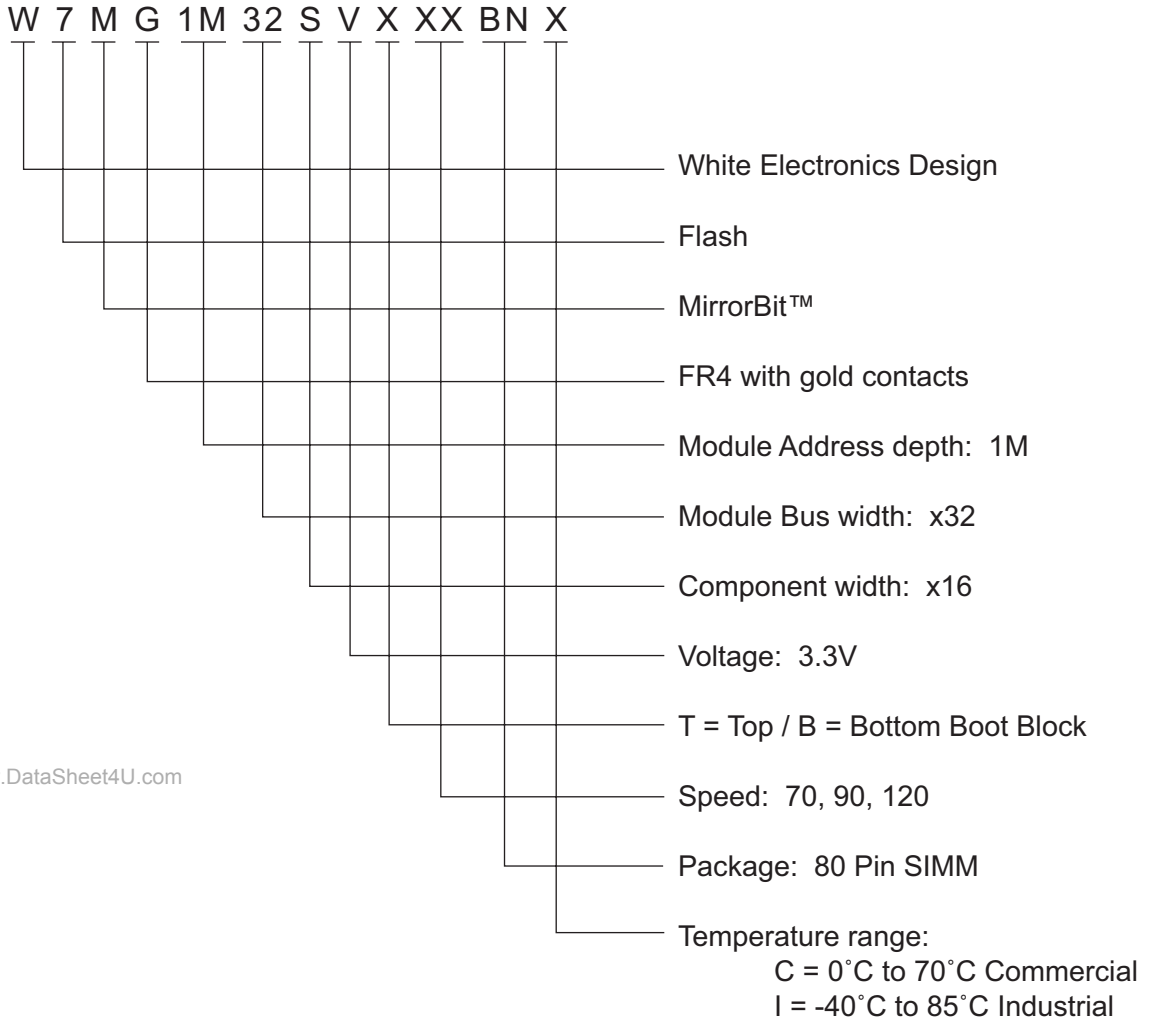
W 7 M G 1M 32 S V X XX BN X

White Electronics Design

Flash

MirrorBit™

FR4 with gold contacts

Module Address depth: 1M

Module Bus width: x32

Component width: x16

Voltage: 3.3V

T = Top / B = Bottom Boot Block

.DataSheet4U.com

Speed: 70, 90, 120

Package: 80 Pin SIMM

Temperature range:
C = 0˚C to 70˚C Commercial
I = -40˚C to 85˚C Industrial